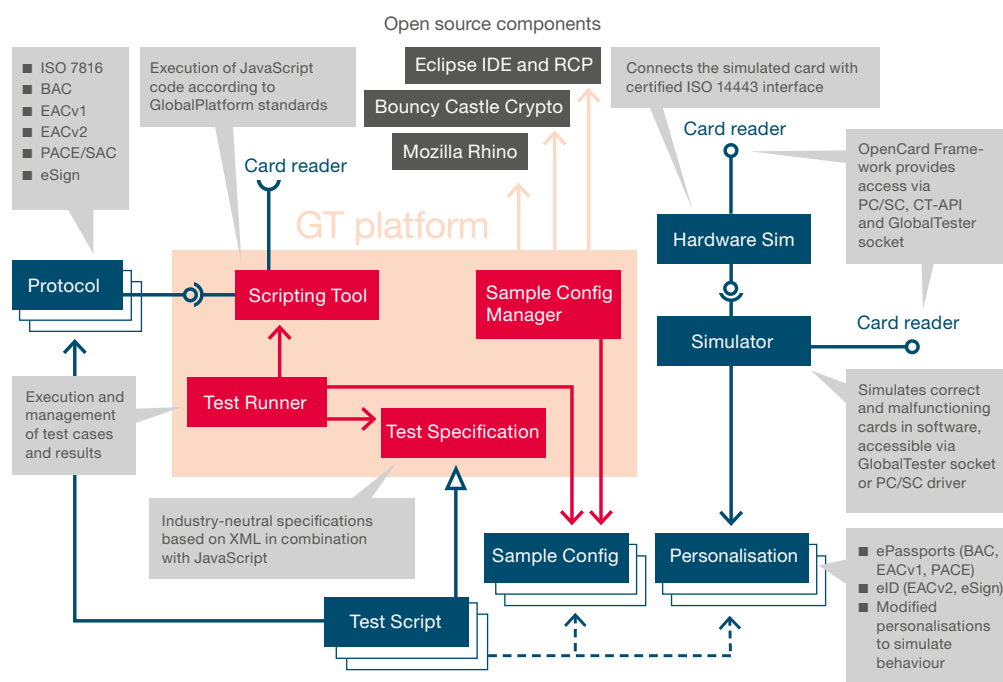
Open source components

ISO 7816
BAC
EACv1
EACv2
PACE/SAC
eSign

Execution of JavaScript code according to GlobalPlatform standards

Eclipse IDE and RCP
Bouncy Castle Crypto
Mozilla Rhino

Connects the simulated card with certified ISO 14443 interface

Card reader

Card reader

OpenCard Framework provides access via PC/SC, CT-API and GlobalTester socket

GT platform

Protocol

Scripting Tool

Sample Config Manager

Hardware Sim

Simulator

Card reader

Execution and management of test cases and results

Test Runner

Test Specification

Simulates correct and malfunctioning cards in software, accessible via GlobalTester socket or PC/SC driver

Industry-neutral specifications based on XML in combination with JavaScript

Sample Config

Personalisation

ePassports (BAC, EACv1, PACE)
eID (EACv2, eSign)
Modified personalisations to simulate behaviour

Test Script